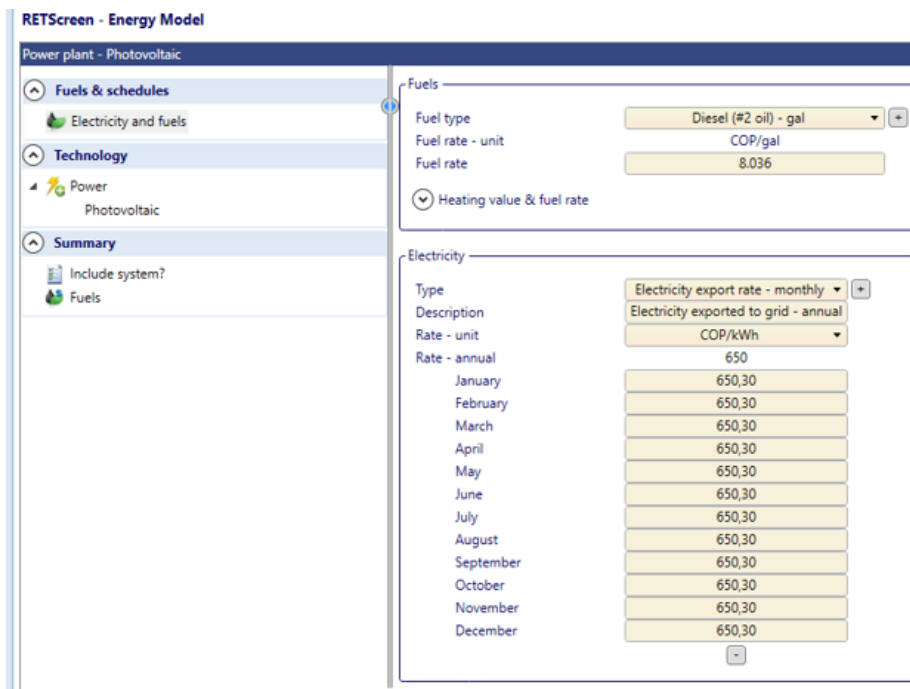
RETScreen - Energy Model

Power plant - Photovoltaic

Fuels & schedules
Electricity and fuels
Technology
Power
Photovoltaic
Summary
Include system?
Fuels

Fuels
Fuel type | Diesel (#2 oil) - gal
Fuel rate - unit | COP/gal
Fuel rate | 8.036
Heating value & fuel rate

Electricity
Type | Electricity export rate - monthly
Description | Electricity exported to grid - annual
Rate - unit | COP/kWh
Rate - annual | 650
January | 650,30
February | 650,30
March | 650,30
April | 650,30
May | 650,30
June | 650,30
July | 650,30
August | 650,30
September | 650,30
October | 650,30
November | 650,30
December | 650,30